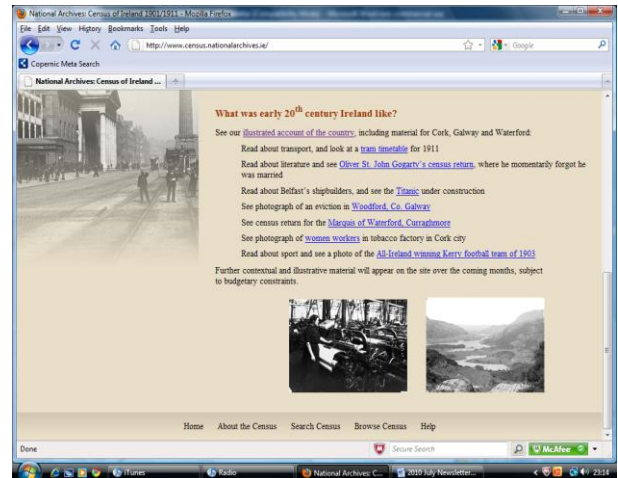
National Archives: Census of Ireland 1901/1911 - Mozilla Firefox

File Edit View History Bookmarks Tools Help

http://www.census.nationalarchives.ie/

Google

Copernic Meta Search

National Archives: Census of Ireland ...

What was early $20^{th}$ century Ireland like?

See our illustrated account of the country, including material for Cork, Galway and Waterford:

Read about transport, and look at a tram timetable for 1911

Read about literature and see Oliver St. John Gogarty's census return, where he momentarily forgot he was married

Read about Belfast's shipbuilders, and see the Titanic under construction

See photograph of an eviction in Woodford, Co. Galway

See census return for the Marquis of Waterford, Curraghmore

See photograph of women workers in tobacco factory in Cork city

Read about sport and see a photo of the All-Ireland winning Kerry football team of 1903

Further contextual and illustrative material will appear on the site over the coming months, subject to budgetary constraints.

Home About the Census Search Census Browse Census Help

Done

Secure Search

McAfee

iTunes

Radio

National Archives: C...

2010 July Newsletter...

23:14